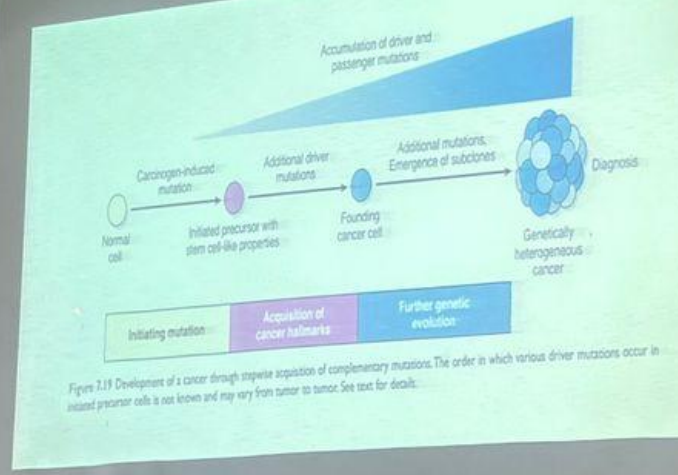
Accumulation of driver and passenger mutations

Carcinogen-induced mutation

Additional driver mutations

Additional mutations, Emergence of subclones

Diagnosis

Normal cell

Initiated precursor with stem cell-like properties

Founding cancer cell

Genetically heterogeneous cancer

Initiating mutation

Acquisition of cancer hallmarks

Further genetic evolution

Figure 7.19 Development of a cancer through stepwise acquisition of complementary mutations. The order in which various driver mutations occur in initiated precursor cells is not known and may vary from tumor to tumor. See text for details.